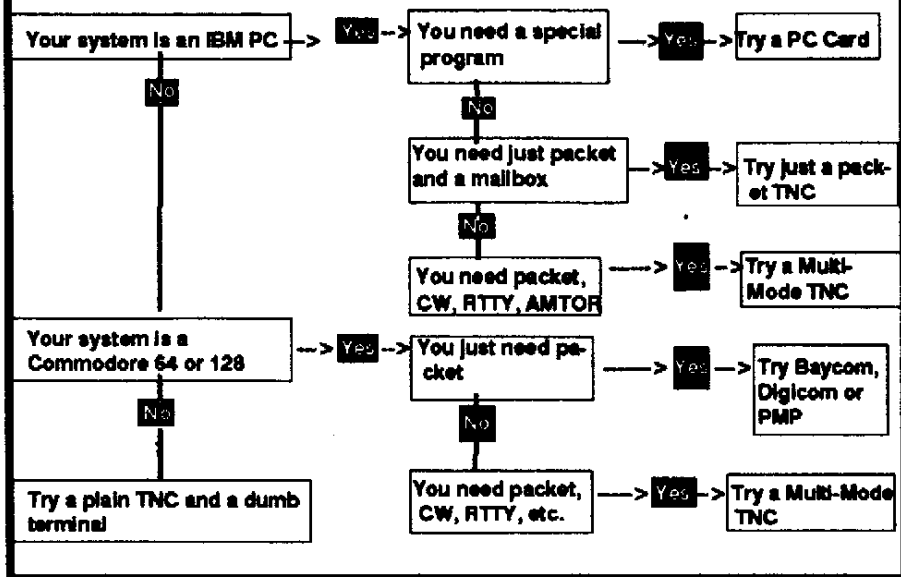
Your system is an IBM PC
Yes
You need a special program
Yes
Try a PC Card
No
No
You need just packet and a mailbox
Yes
Try just a packet TNC
No
You need packet, CW, RTTY, AMTOR
Yes
Try a Multi-Mode TNC
Your system is a Commodore 64 or 128
Yes
You just need packet
Yes
Try Baycom, Digicom or PMP
No
No
Try a plain TNC and a dumb terminal
You need packet, CW, RTTY, etc.
Yes
Try a Multi-Mode TNC